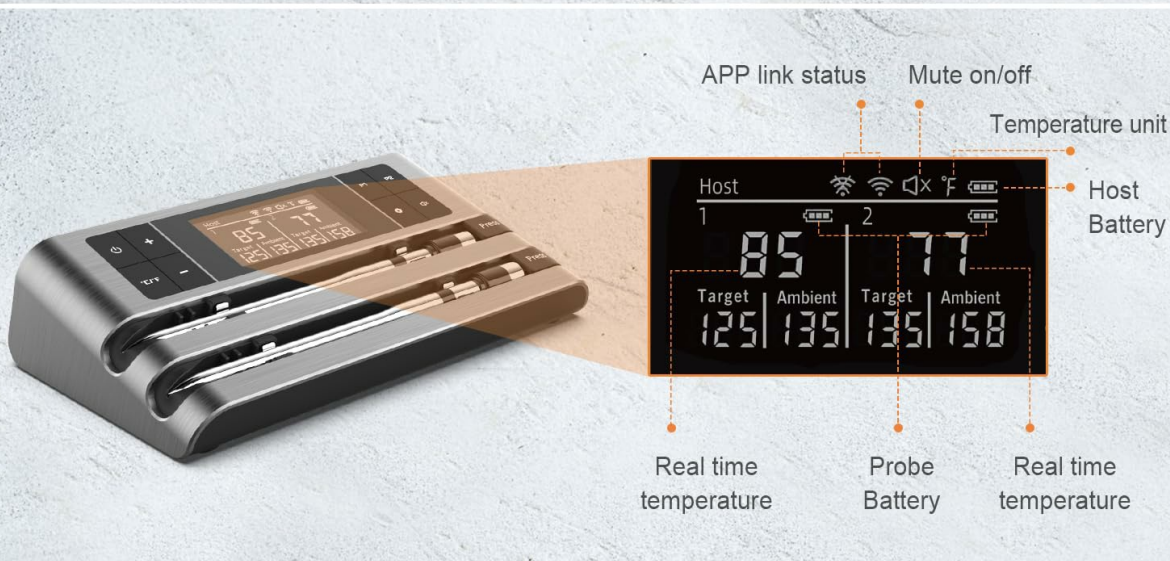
APP link status
Mute on/off
Temperature unit
Host Battery

Host
1
2
85
77
Target
125
Ambient
135
Target
135
Ambient
158
°F

Real time temperature
Probe Battery
Real time temperature

°C/°F
Probe
Probe